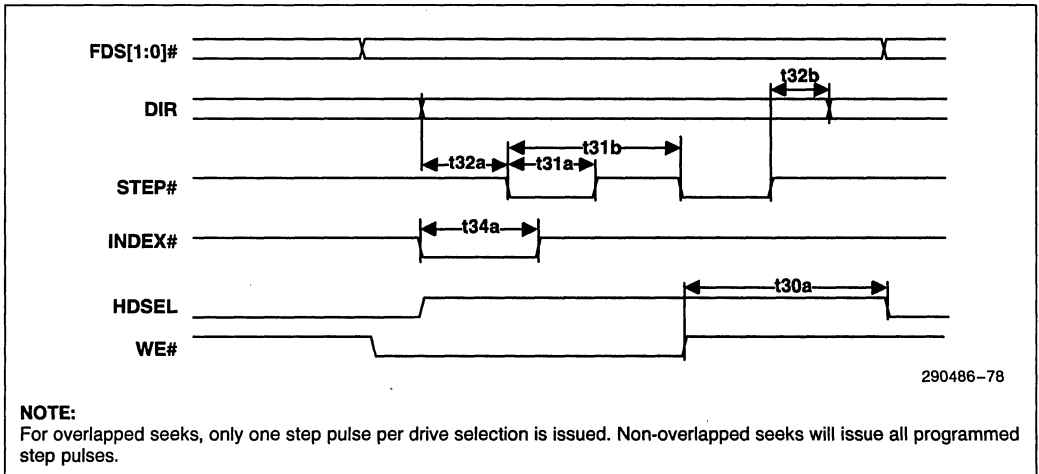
FDS[1:0]#

DIR

STEP#

INDEX#

HDSEL

WE#

t32b

t31b

t32a

t31a

t34a

t30a

290486–78

NOTE:
For overlapped seeks, only one step pulse per drive selection is issued. Non-overlapped seeks will issue all programmed step pulses.